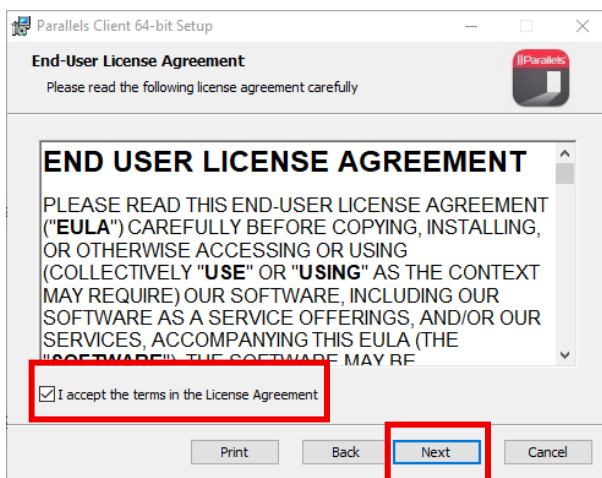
Parallels Client 64-bit Setup

End-User License Agreement

Please read the following license agreement carefully

Parallels

END USER LICENSE AGREEMENT

PLEASE READ THIS END-USER LICENSE AGREEMENT ("EULA") CAREFULLY BEFORE COPYING, INSTALLING, OR OTHERWISE ACCESSING OR USING (COLLECTIVELY "USE" OR "USING" AS THE CONTEXT MAY REQUIRE) OUR SOFTWARE, INCLUDING OUR SOFTWARE AS A SERVICE OFFERINGS, AND/OR OUR SERVICES, ACCOMPANYING THIS EULA (THE "SOFTWARE"), THE SOFTWARE MAY BE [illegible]

I accept the terms in the License Agreement

Print Back Next Cancel